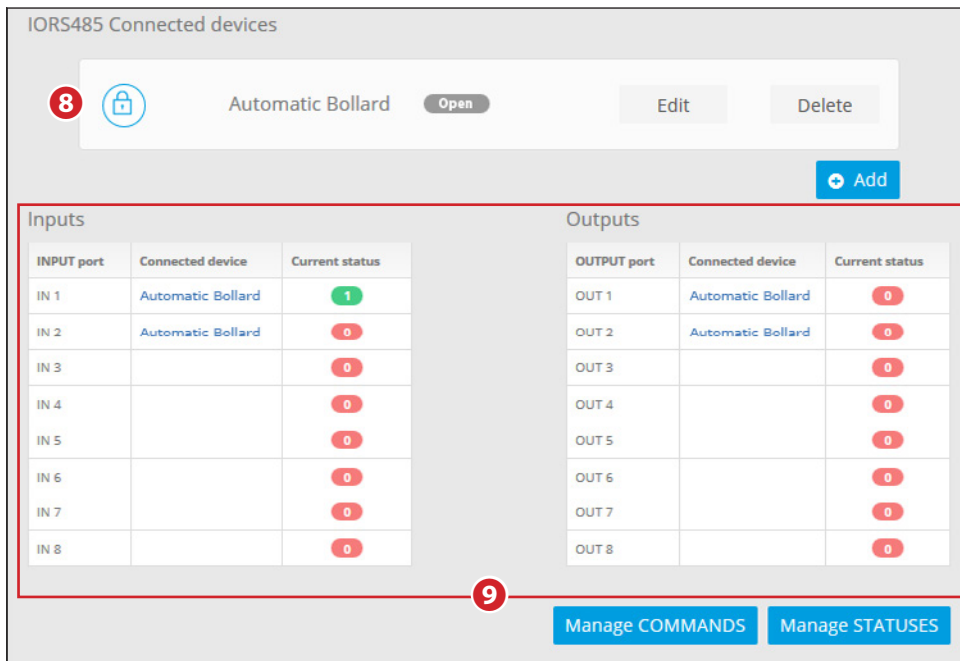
IORS485 Connected devices

8

Automatic Bollard Open

Edit

Delete

Add

Inputs

| INPUT port | Connected device | Current status |
|---|---|---|
| IN 1 | Automatic Bollard | 1 |
| IN 2 | Automatic Bollard | 0 |
| IN 3 | | 0 |
| IN 4 | | 0 |
| IN 5 | | 0 |
| IN 6 | | 0 |
| IN 7 | | 0 |
| IN 8 | | 0 |

Outputs

| OUTPUT port | Connected device | Current status |
|---|---|---|
| OUT 1 | Automatic Bollard | 0 |
| OUT 2 | Automatic Bollard | 0 |
| OUT 3 | | 0 |
| OUT 4 | | 0 |
| OUT 5 | | 0 |
| OUT 6 | | 0 |
| OUT 7 | | 0 |
| OUT 8 | | 0 |

9

Manage COMMANDS

Manage STATUSES